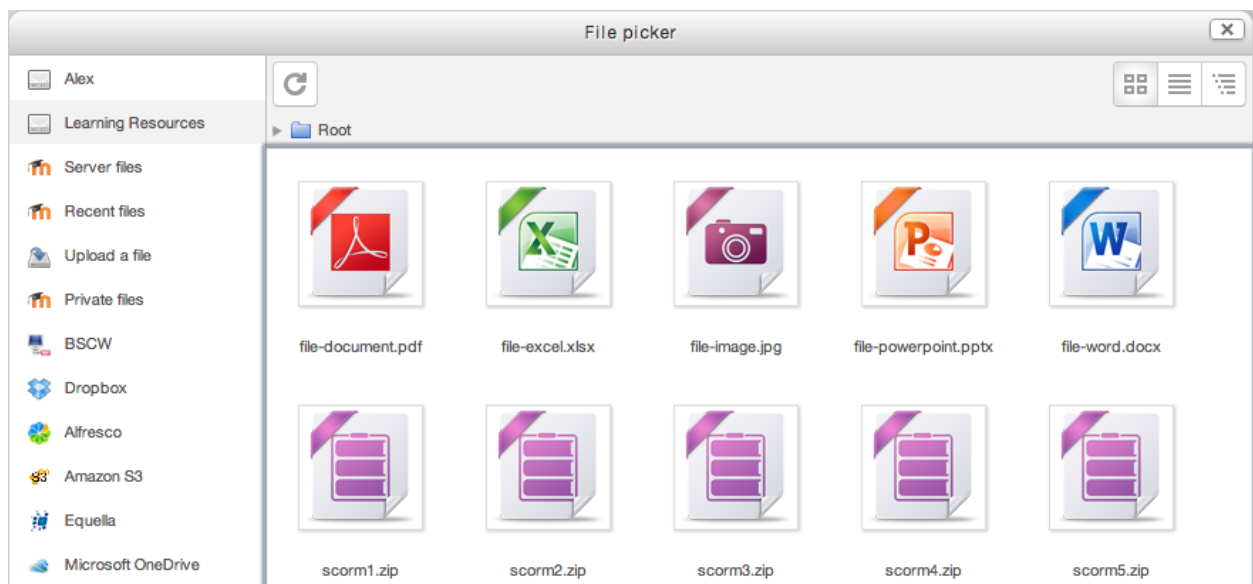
File picker

Alex
Learning Resources
Server files
Recent files
Upload a file
Private files
BSCW
Dropbox
Alfresco
Amazon S3
Equella
Microsoft OneDrive

Root

file-document.pdf
file-excel.xlsx
file-image.jpg
file-powerpoint.pptx
file-word.docx
scorm1.zip
scorm2.zip
scorm3.zip
scorm4.zip
scorm5.zip